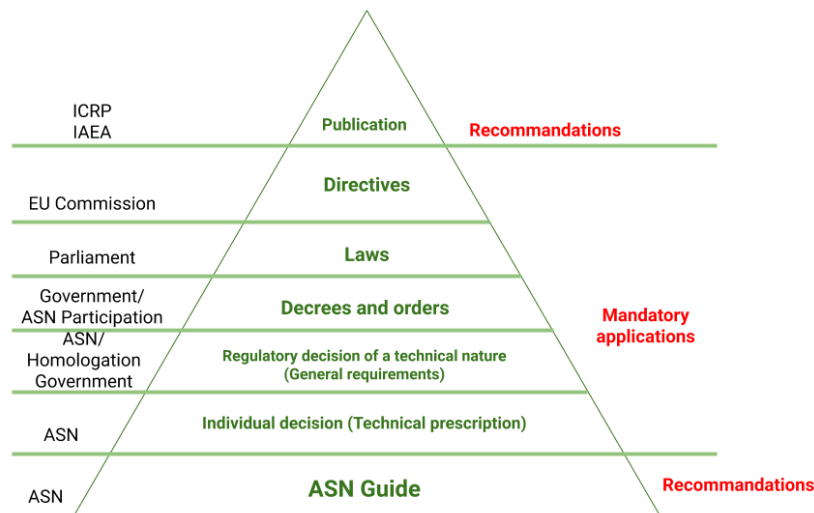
ICRP
IAEA

Publication

Recommandations

EU Commission

Directives

Parliament

Laws

Government/
ASN Participation

Decrees and orders

Mandatory applications

ASN/
Homologation
Government

Regulatory decision of a technical nature
(General requirements)

ASN

Individual decision (Technical prescription)

ASN

ASN Guide

Recommandations